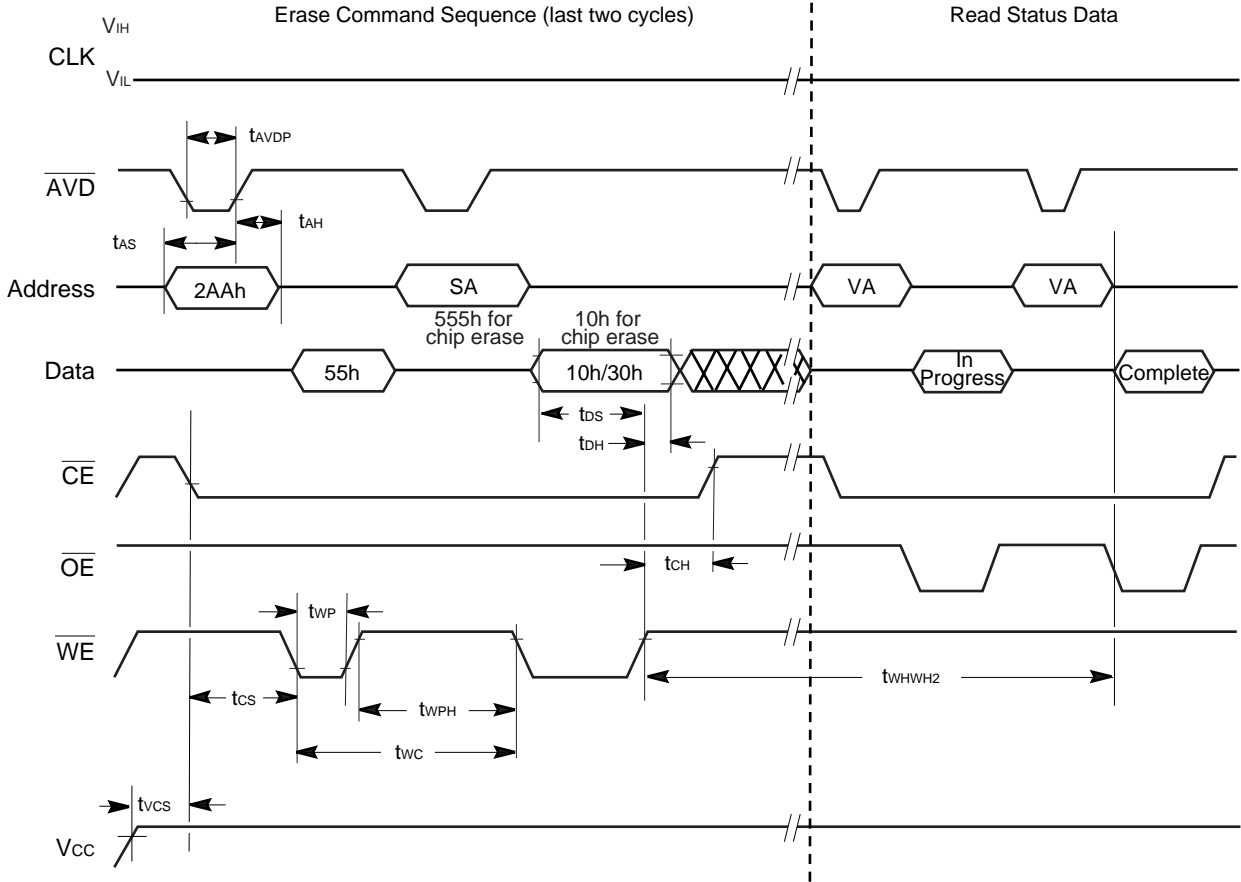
Erase Command Sequence (last two cycles)

Read Status Data

$V_{IH}$

CLK

$V_{IL}$

$t_{AVDP}$

$\overline{AVD}$

$t_{AH}$

$t_{AS}$

Address

2AAh

SA

VA

VA

555h for chip erase

10h for chip erase

Data

55h

10h/30h

In Progress

Complete

$t_{DS}$

$t_{DH}$

$\overline{CE}$

$\overline{OE}$

$t_{CH}$

$t_{WP}$

$\overline{WE}$

$t_{WHWH2}$

$t_{CS}$

$t_{WPH}$

$t_{WC}$

$t_{VCS}$

$V_{CC}$